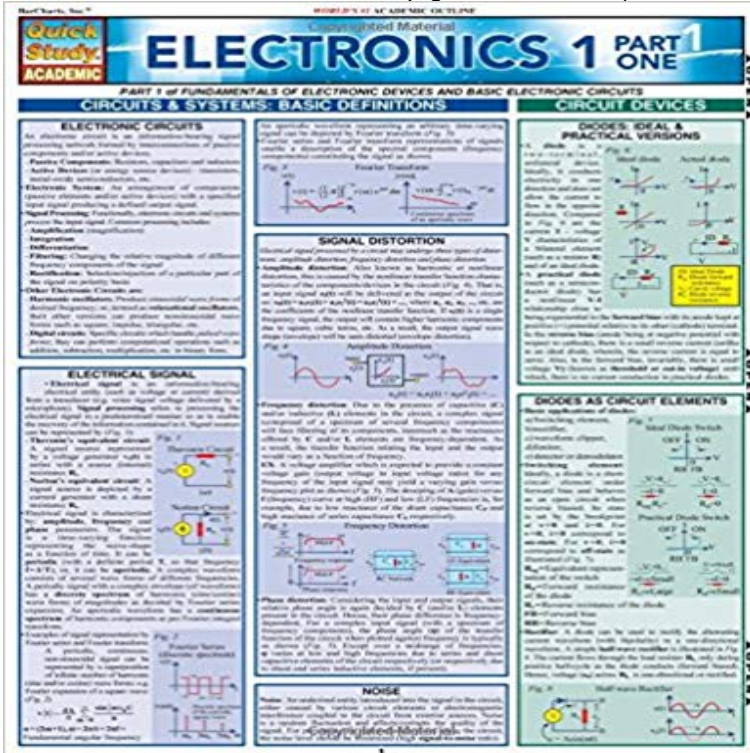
BarCharts, Inc.®

WORLD'S #1 ACADEMIC OUTLINE

Quick Study ACADEMIC

Copyrighted Material

ELECTRONICS 1 PART ONE 1

PART 1 of FUNDAMENTALS OF ELECTRONIC DEVICES AND BASIC ELECTRONIC CIRCUITS

CIRCUITS & SYSTEMS: BASIC DEFINITIONS

CIRCUIT DEVICES

ELECTRONIC CIRCUITS

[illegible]

ELECTRICAL SIGNAL

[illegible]

Fig. 1

Fig. 2

Fig. 3

Fourier Series

Fourier Transform

SIGNAL DISTORTION

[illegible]

Amplitude Distortion

Frequency Distortion

NOISE

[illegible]

DIODES: IDEAL & PRACTICAL VERSIONS

Ideal diode

Actual diode

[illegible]

DIODES AS CIRCUIT ELEMENTS

Ideal Diode Switch

OFF ON

Practical Diode Switch

OFF ON

Half-wave Rectifier

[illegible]

Copyrighted Material